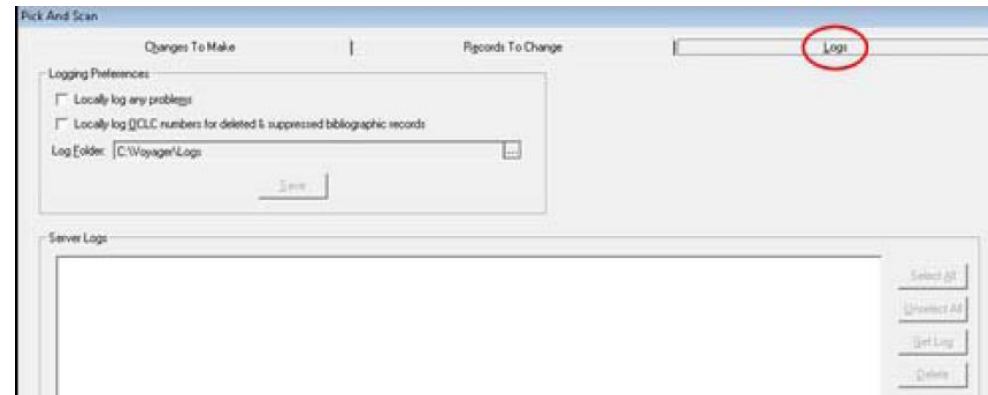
Pick And Scan

Changes To Make

Records To Change

Logs

Logging Preferences

Locally log any problems

Locally log OCLC numbers for deleted & suppressed bibliographic records

Log Folder: C:\Voyager\Logs

...

Save

Server Logs

Select All

Unselect All

Get Log

Delete